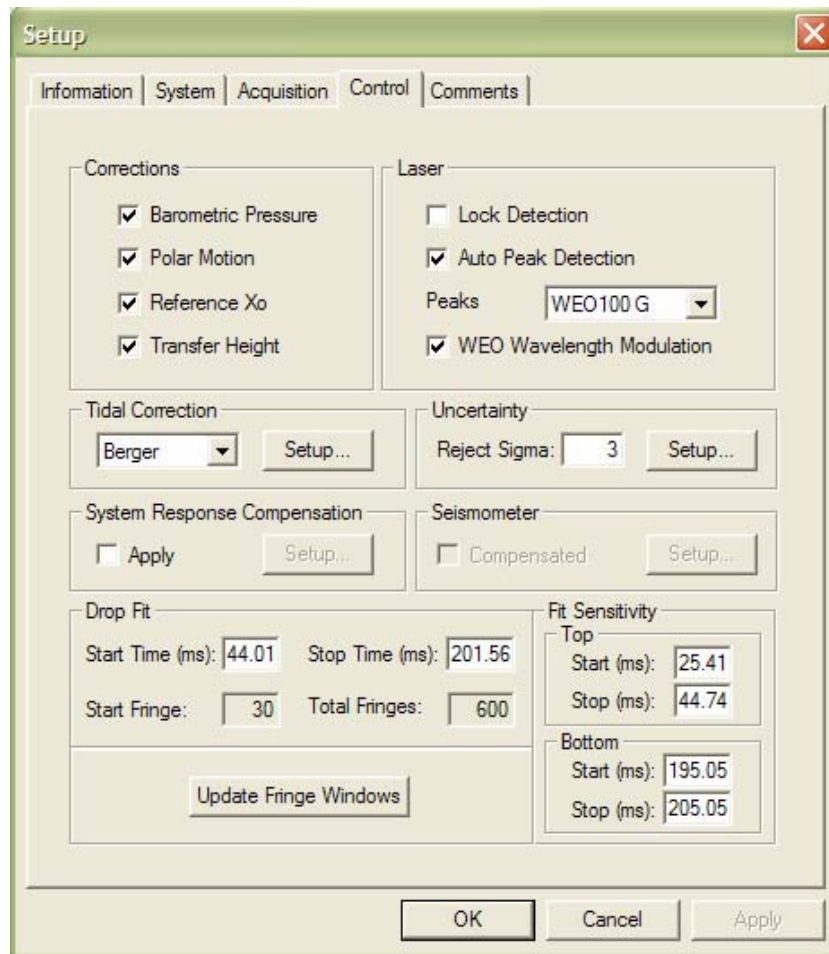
Setup

Information | System | Acquisition | Control | Comments

Corrections

☑ Barometric Pressure

☑ Polar Motion

☑ Reference Xo

☑ Transfer Height

Laser

☐ Lock Detection

☑ Auto Peak Detection

Peaks WEO100 G

☑ WEO Wavelength Modulation

Tidal Correction

Berger Setup...

Uncertainty

Reject Sigma: 3 Setup...

System Response Compensation

☐ Apply Setup...

Seismometer

☐ Compensated Setup...

Drop Fit

Start Time (ms): 44.01 Stop Time (ms): 201.56

Start Fringe: 30 Total Fringes: 600

Update Fringe Windows

Fit Sensitivity

Top

Start (ms): 25.41

Stop (ms): 44.74

Bottom

Start (ms): 195.05

Stop (ms): 205.05

OK Cancel Apply